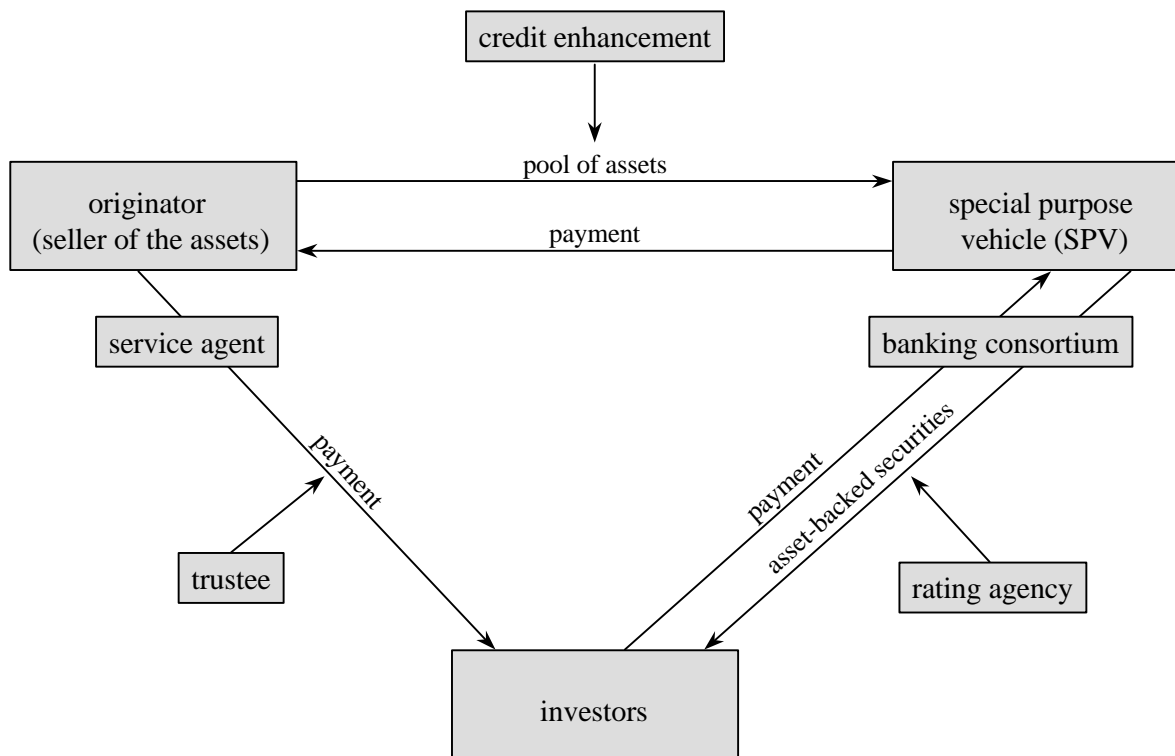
credit enhancement

pool of assets

originator (seller of the assets)

payment

special purpose vehicle (SPV)

service agent

banking consortium

payment

asset-backed securities

payment

trustee

rating agency

investors